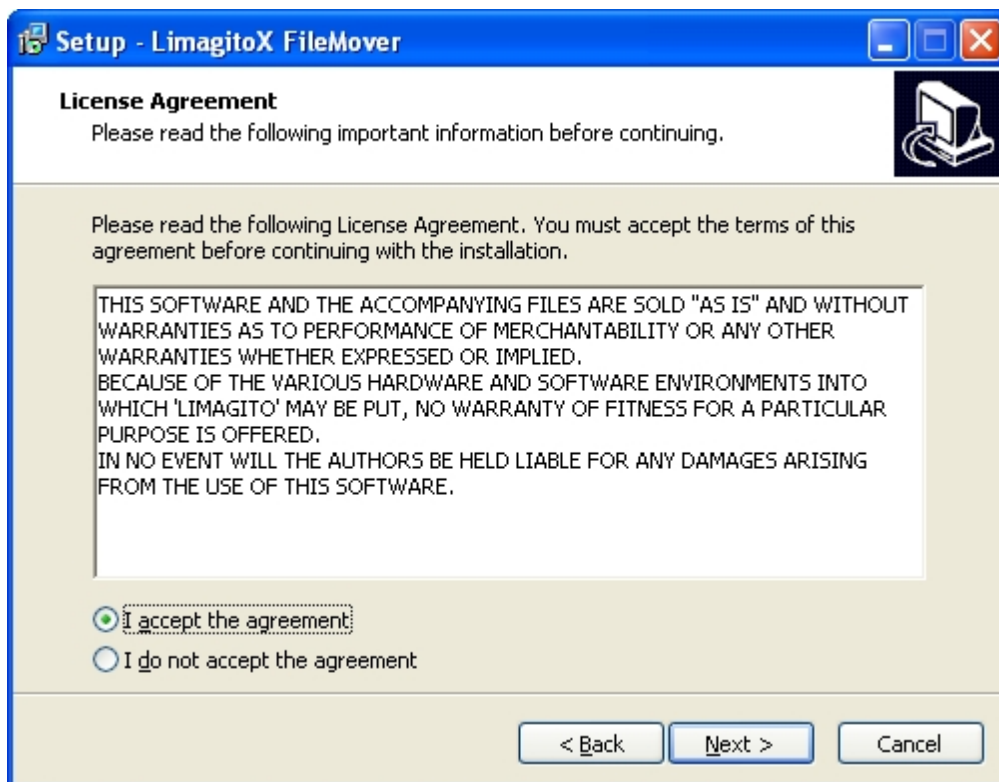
Setup - LimagitoX FileMover

License Agreement
Please read the following important information before continuing.

Please read the following License Agreement. You must accept the terms of this agreement before continuing with the installation.

THIS SOFTWARE AND THE ACCOMPANYING FILES ARE SOLD "AS IS" AND WITHOUT WARRANTIES AS TO PERFORMANCE OF MERCHANTABILITY OR ANY OTHER WARRANTIES WHETHER EXPRESSED OR IMPLIED.
BECAUSE OF THE VARIOUS HARDWARE AND SOFTWARE ENVIRONMENTS INTO WHICH 'LIMAGITO' MAY BE PUT, NO WARRANTY OF FITNESS FOR A PARTICULAR PURPOSE IS OFFERED.
IN NO EVENT WILL THE AUTHORS BE HELD LIABLE FOR ANY DAMAGES ARISING FROM THE USE OF THIS SOFTWARE.

I accept the agreement
I do not accept the agreement

< Back
Next >
Cancel